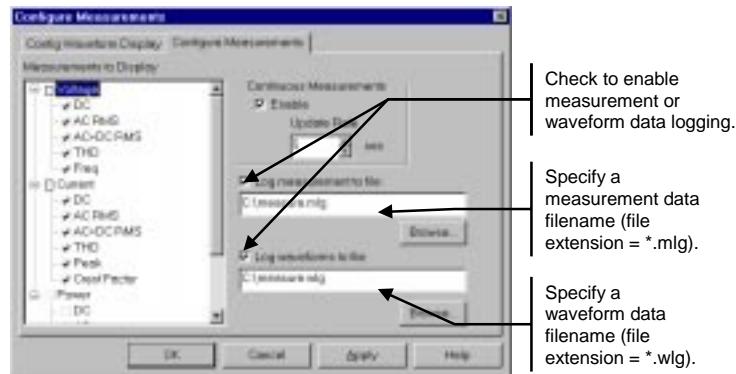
Configure Measurements

Config Waveform Display | Configure Measurements

Measurements to Display

Voltage
DC
AC RMS
AC+DC RMS
THD
Freq
Current
DC
AC RMS
AC+DC RMS
THD
Peak
Crest Factor
Power
DC

Continuous Measurements
Enable
Update Rate
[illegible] secs

Log measurements to file
C:\measure.mlg
Browse...

Log waveforms to file
C:\measure.wlg
Browse...

OK Cancel Apply Help

Check to enable measurement or waveform data logging.

Specify a measurement data filename (file extension = *.mlg).

Specify a waveform data filename (file extension = *.wlg).